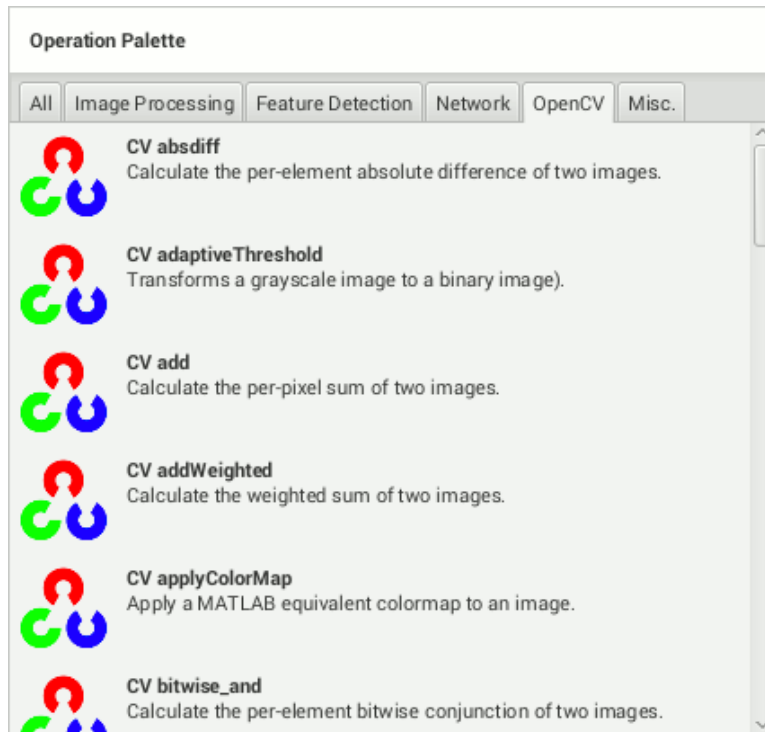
Operation Palette

All | Image Processing | Feature Detection | Network | OpenCV | Misc.

CV absdiff
Calculate the per-element absolute difference of two images.

CV adaptiveThreshold
Transforms a grayscale image to a binary image).

CV add
Calculate the per-pixel sum of two images.

CV addWeighted
Calculate the weighted sum of two images.

CV applyColorMap
Apply a MATLAB equivalent colormap to an image.

CV bitwise_and
Calculate the per-element bitwise conjunction of two images.